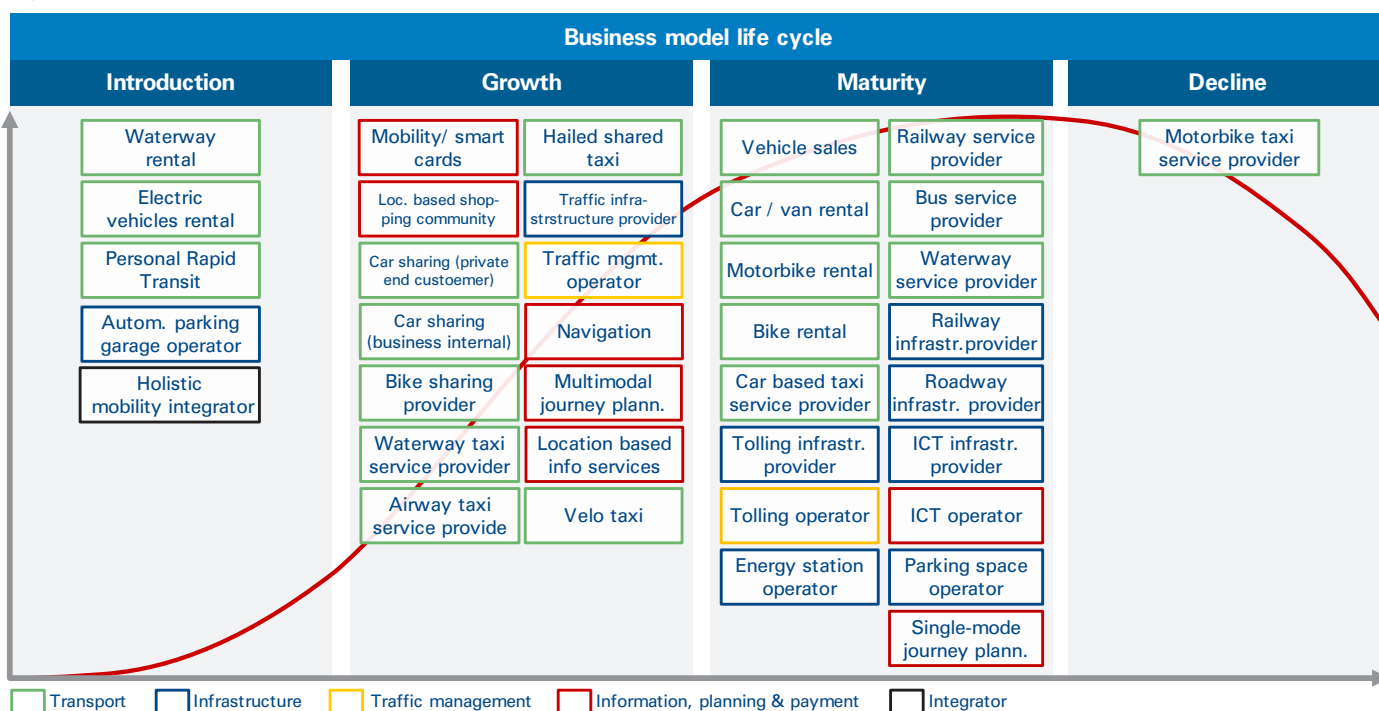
Business model life cycle

Introduction

Waterway rental

Electric vehicles rental

Personal Rapid Transit

Autom. parking garage operator

Holistic mobility integrator

Growth

Mobility/ smart cards

Hailed shared taxi

Loc. based shopping community

Traffic infrastrstructure provider

Car sharing (private end custoemer)

Traffic mgmt. operator

Car sharing (business internal)

Navigation

Bike sharing provider

Multimodal journey plann.

Waterway taxi service provider

Location based info services

Airway taxi service provide

Velo taxi

Maturity

Vehicle sales

Railway service provider

Car / van rental

Bus service provider

Motorbike rental

Waterway service provider

Bike rental

Railway infrastr.provider

Car based taxi service provider

Roadway infrastr. provider

Tolling infrastr. provider

ICT infrastr. provider

Tolling operator

ICT operator

Energy station operator

Parking space operator

Single-mode journey plann.

Decline

Motorbike taxi service provider

Transport Infrastructure Traffic management Information, planning & payment Integrator